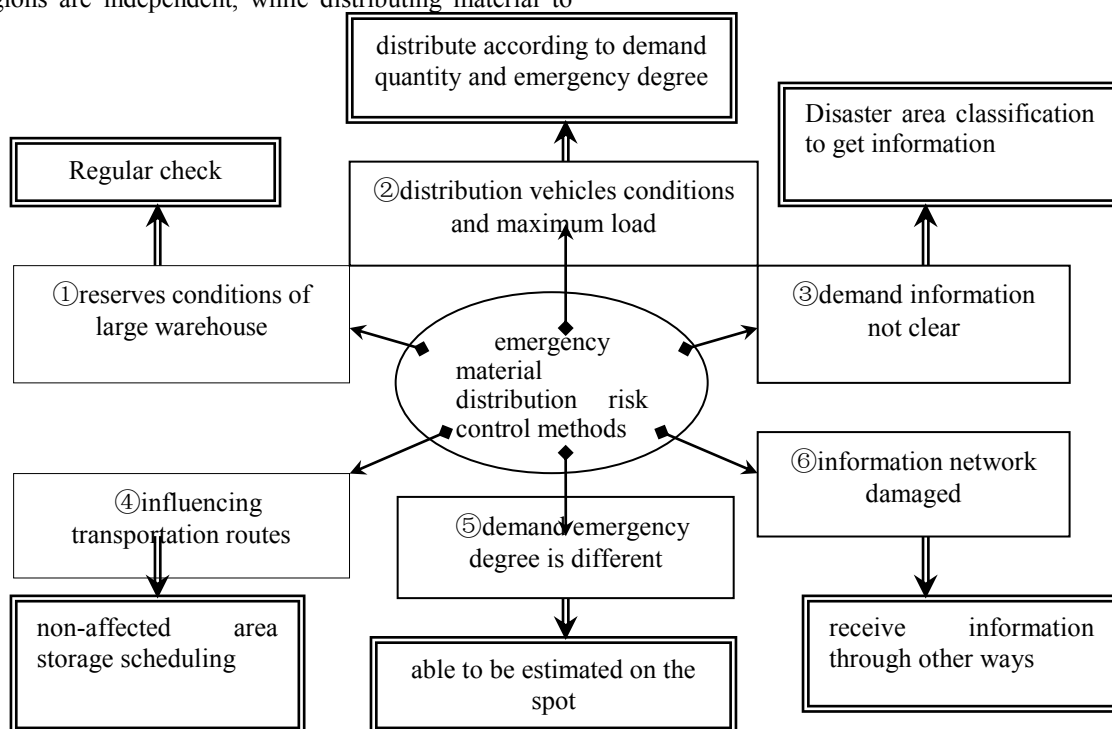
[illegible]gions are independent, while distributing material to

distribute according to demand quantity and emergency degree

Regular check

②distribution vehicles conditions and maximum load

Disaster area classification to get information

①reserves conditions of large warehouse

emergency material distribution risk control methods

③demand information not clear

④influencing transportation routes

⑤demand emergency degree is different

⑥information network damaged

non-affected area storage scheduling

able to be estimated on the spot

receive information through other ways